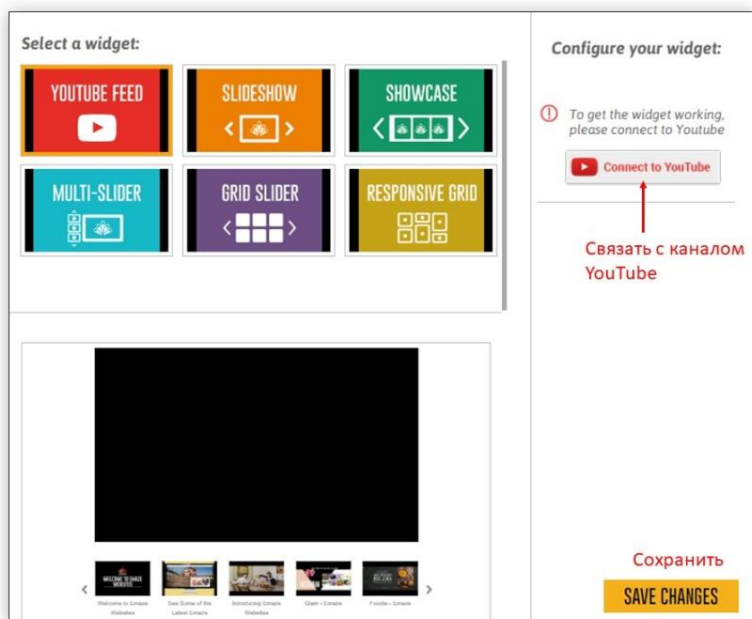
Select a widget:

YOUTUBE FEED

SLIDESHOW

SHOWCASE

MULTI-SLIDER

GRID SLIDER

RESPONSIVE GRID

Configure your widget:

To get the widget working, please connect to Youtube

Connect to YouTube

Связать с каналом YouTube

Welcome to Emaze Websites

See Some of the Latest Emaze

Introducing Emaze Websites

Glam - Emaze

Foodie - Emaze

Сохранить

SAVE CHANGES